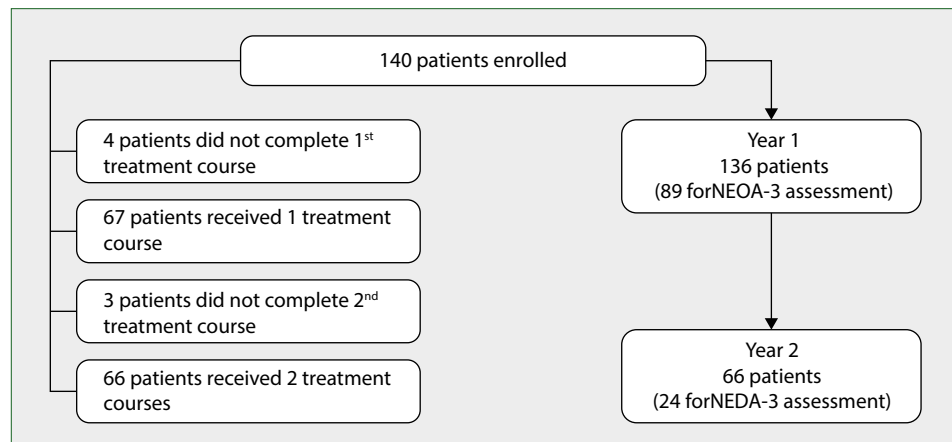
140 patients enrolled

4 patients did not complete 1$^{st}$ treatment course

67 patients received 1 treatment course

3 patients did not complete 2$^{nd}$ treatment course

66 patients received 2 treatment courses

Year 1
136 patients
(89 forNEOA-3 assessment)

Year 2
66 patients
(24 forNEDA-3 assessment)